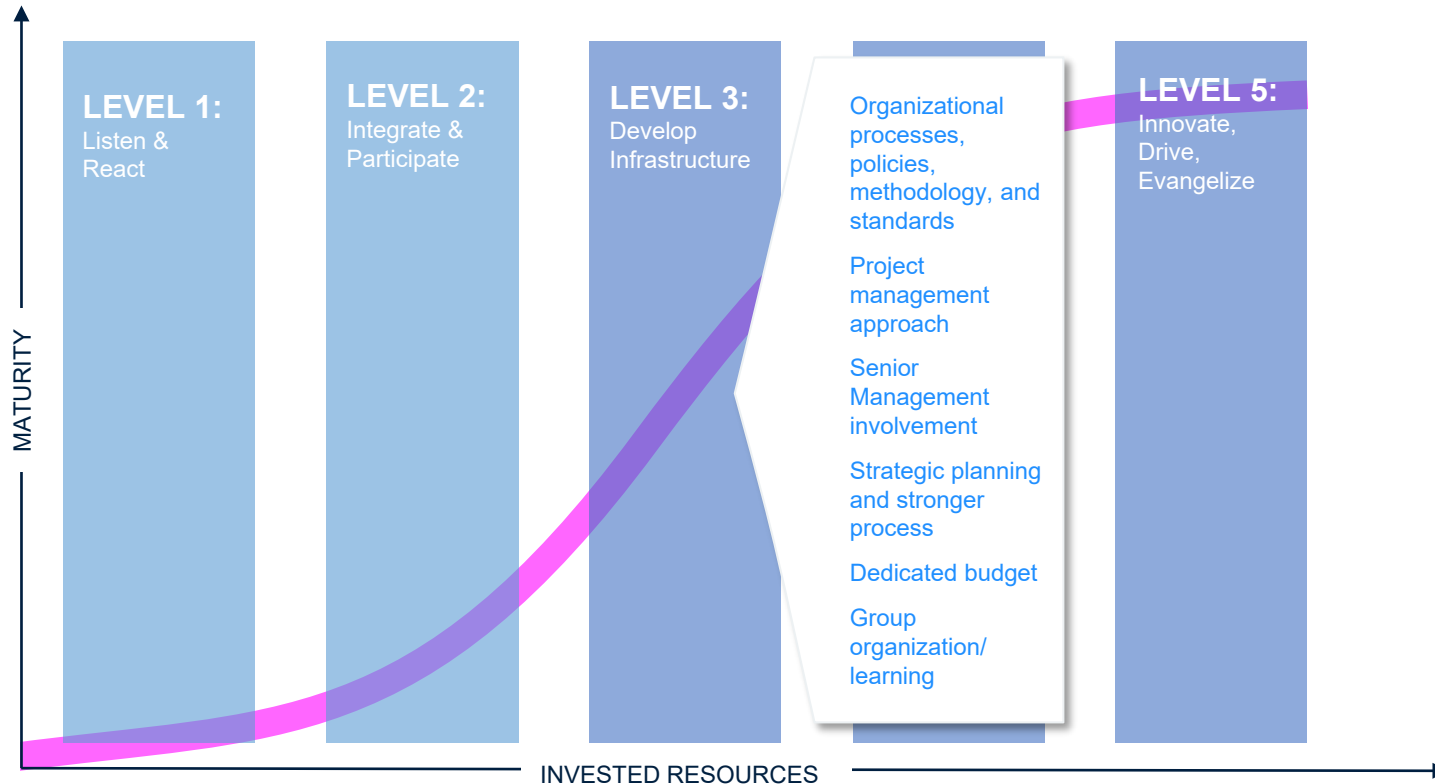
MATURITY

LEVEL 1:
Listen & React

LEVEL 2:
Integrate & Participate

LEVEL 3:
Develop Infrastructure

Organizational processes, policies, methodology, and standards

Project management approach

Senior Management involvement

Strategic planning and stronger process

Dedicated budget

Group organization/ learning

LEVEL 5:
Innovate, Drive, Evangelize

INVESTED RESOURCES